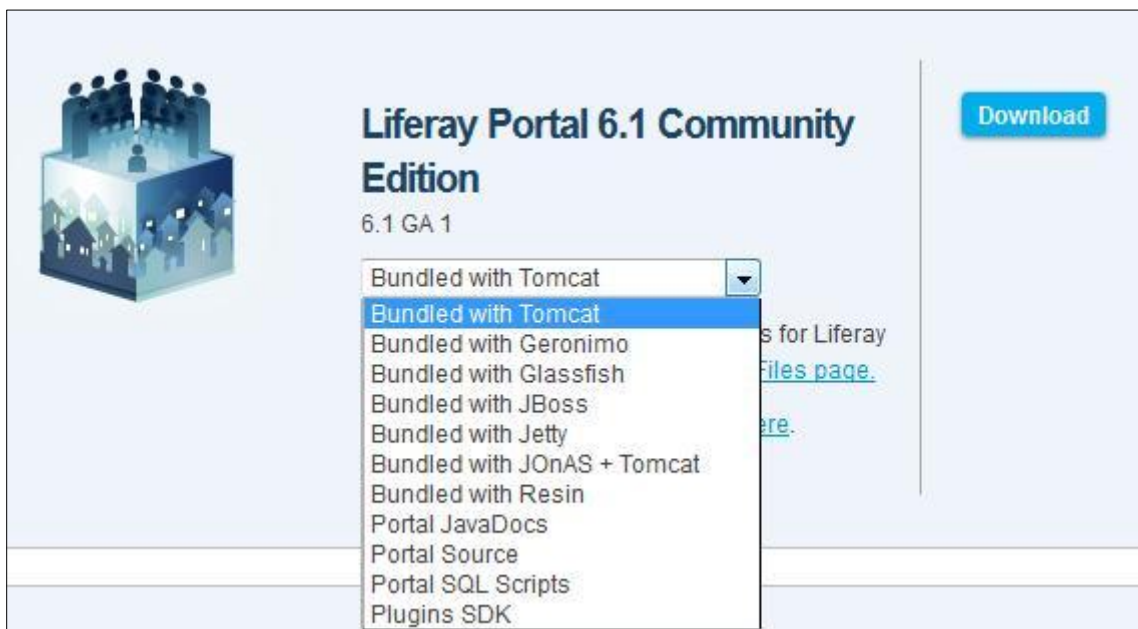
Liferay Portal 6.1 Community Edition

6.1 GA 1

Bundled with Tomcat

Bundled with Tomcat
Bundled with Geronimo
Bundled with Glassfish
Bundled with JBoss
Bundled with Jetty
Bundled with JOnAS + Tomcat
Bundled with Resin
Portal JavaDocs
Portal Source
Portal SQL Scripts
Plugins SDK

s for Liferay
Files page.
ere.

Download